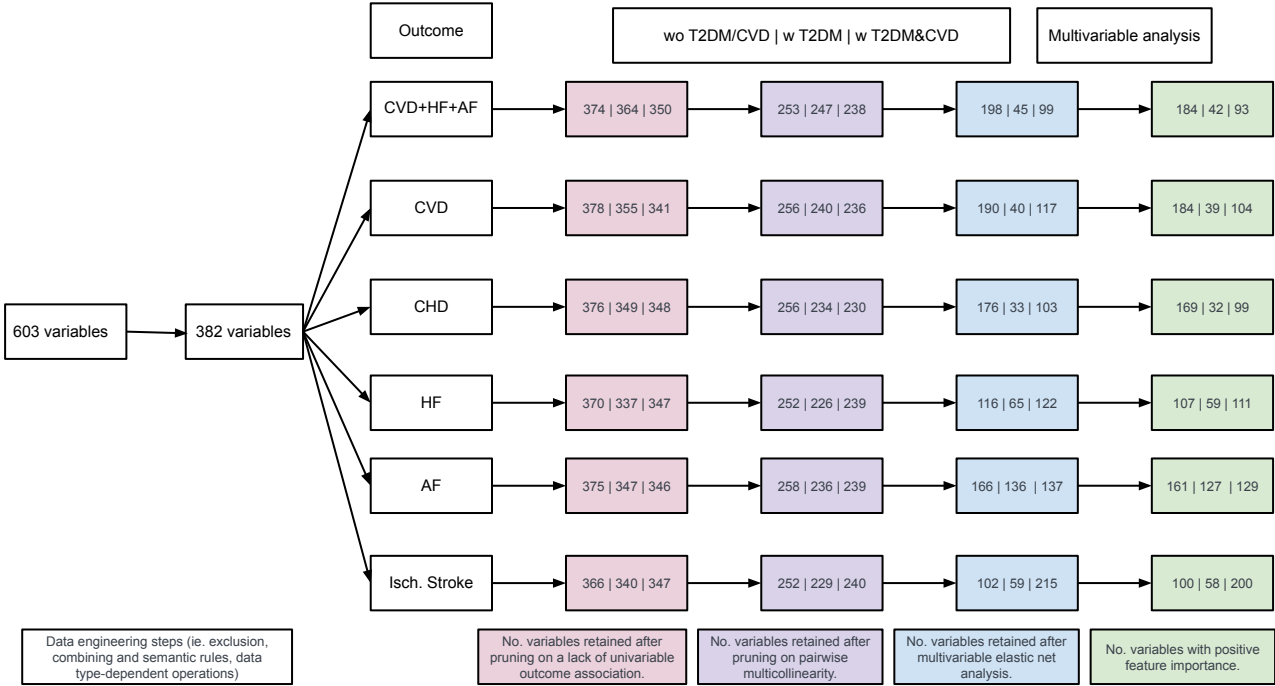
Outcome

wo T2DM/CVD | w T2DM | w T2DM&CVD

Multivariable analysis

603 variables

382 variables

CVD+HF+AF

374 | 364 | 350

253 | 247 | 238

198 | 45 | 99

184 | 42 | 93

CVD

378 | 355 | 341

256 | 240 | 236

190 | 40 | 117

184 | 39 | 104

CHD

376 | 349 | 348

256 | 234 | 230

176 | 33 | 103

169 | 32 | 99

HF

370 | 337 | 347

252 | 226 | 239

116 | 65 | 122

107 | 59 | 111

AF

375 | 347 | 346

258 | 236 | 239

166 | 136 | 137

161 | 127 | 129

Isch. Stroke

366 | 340 | 347

252 | 229 | 240

102 | 59 | 215

100 | 58 | 200

Data engineering steps (ie. exclusion, combining and semantic rules, data type-dependent operations)

No. variables retained after pruning on a lack of univariable outcome association.

No. variables retained after pruning on pairwise multicollinearity.

No. variables retained after multivariable elastic net analysis.

No. variables with positive feature importance.